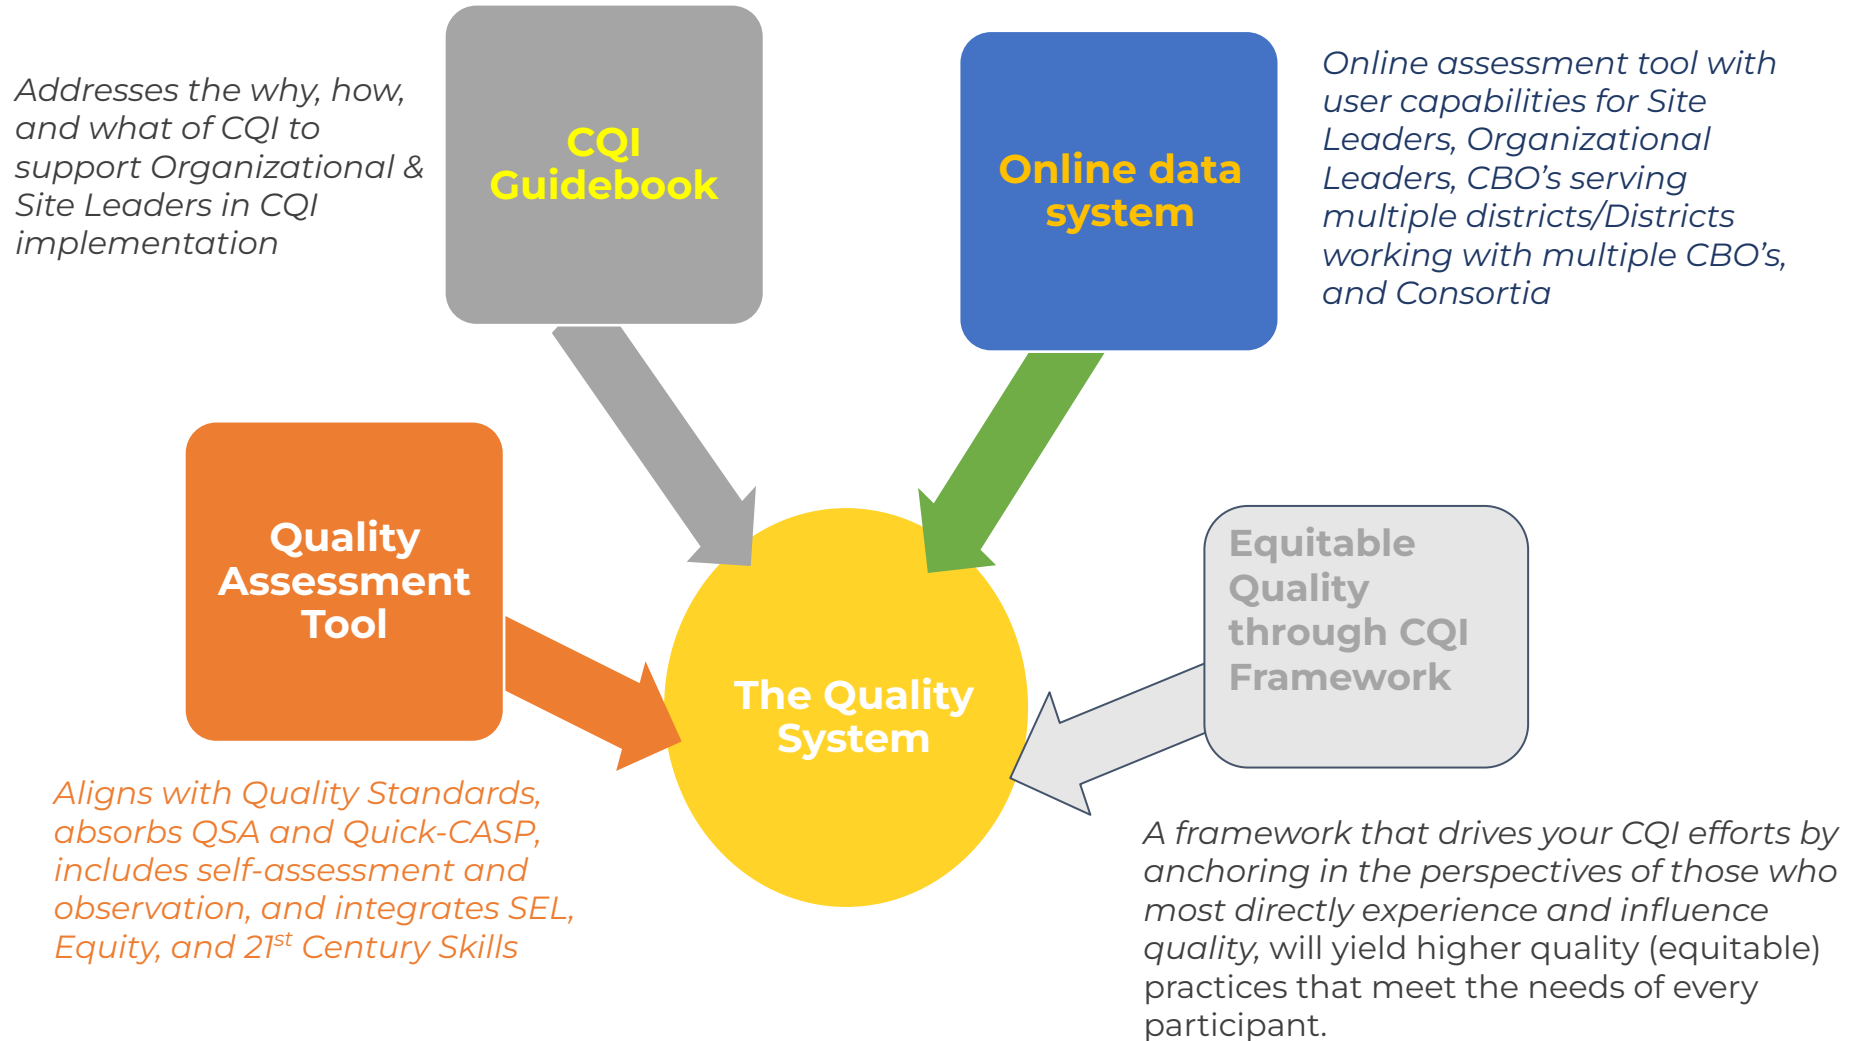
Addresses the why, how, and what of CQI to support Organizational & Site Leaders in CQI implementation

CQI Guidebook

Online data system

Online assessment tool with user capabilities for Site Leaders, Organizational Leaders, CBO's serving multiple districts/Districts working with multiple CBO's, and Consortia

Quality Assessment Tool

The Quality System

Equitable Quality through CQI Framework

Aligns with Quality Standards, absorbs QSA and Quick-CASP, includes self-assessment and observation, and integrates SEL, Equity, and 21$^{st}$ Century Skills

A framework that drives your CQI efforts by anchoring in the perspectives of those who most directly experience and influence quality, will yield higher quality (equitable) practices that meet the needs of every participant.